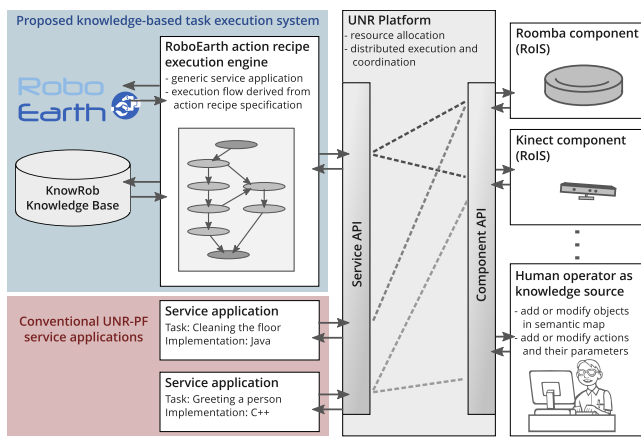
Proposed knowledge-based task execution system

RoboEarth action recipe execution engine
- generic service application
- execution flow derived from action recipe specification

Robo Earth

KnowRob Knowledge Base

UNR Platform
- resource allocation
- distributed execution and coordination

Service API

Component API

Roomba component (RoIS)

Kinect component (RoIS)

Human operator as knowledge source
- add or modify objects in semantic map
- add or modify actions and their parameters

Conventional UNR-PF service applications

Service application
Task: Cleaning the floor
Implementation: Java

Service application
Task: Greeting a person
Implementation: C++